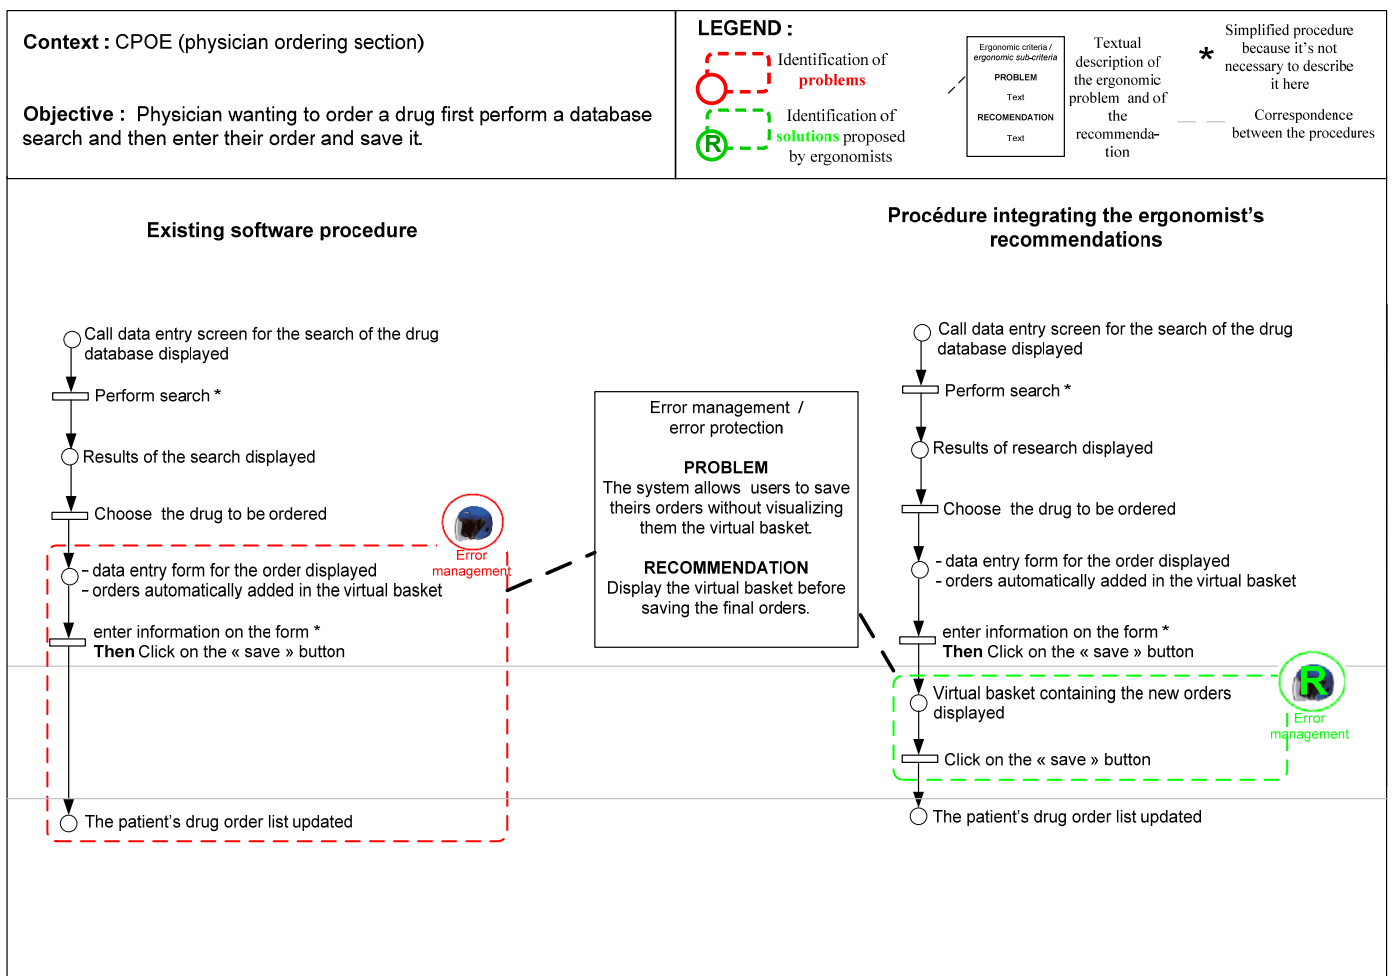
**Context :** CPOE (physician ordering section)

**Objective :** Physician wanting to order a drug first perform a database search and then enter their order and save it.

**LEGEND :**

Identification of **problems**

R Identification of **solutions** proposed by ergonomists

Ergonomic criteria / ergonomic sub-criteria
PROBLEM
Text
RECOMENDATION
Text

Textual description of the ergonomic problem and of the recommendation

* Simplified procedure because it's not necessary to describe it here

Correspondence between the procedures

**Existing software procedure**

Call data entry screen for the search of the drug database displayed

Perform search *

Results of the search displayed

Choose the drug to be ordered

Error management

- data entry form for the order displayed
- orders automatically added in the virtual basket

enter information on the form *
**Then** Click on the « save » button

The patient's drug order list updated

Error management / error protection

**PROBLEM**
The system allows users to save theirs orders without visualizing them the virtual basket.

**RECOMMENDATION**
Display the virtual basket before saving the final orders.

**Procédure integrating the ergonomist's recommendations**

Call data entry screen for the search of the drug database displayed

Perform search *

Results of research displayed

Choose the drug to be ordered

- data entry form for the order displayed
- orders automatically added in the virtual basket

enter information on the form *
**Then** Click on the « save » button

Virtual basket containing the new orders displayed

R
Error management

Click on the « save » button

The patient's drug order list updated